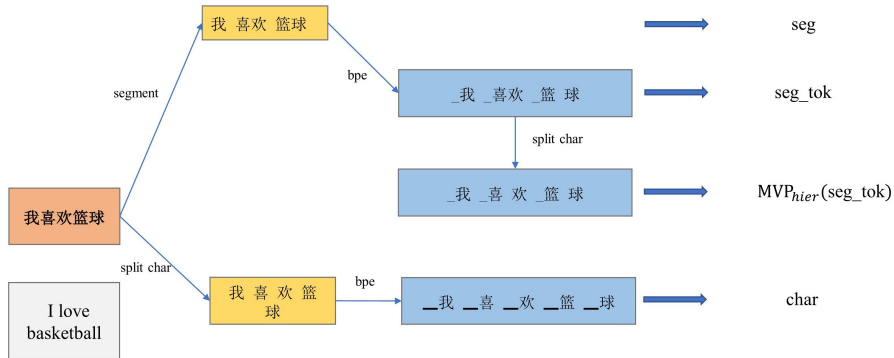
我喜欢篮球

I love basketball

segment

我 喜欢 篮球

bpe

_我 _喜欢 _篮 球

split char

_我 _喜 欢 _篮 球

split char

我 喜 欢 篮 球

bpe

_我 _喜 _欢 _篮 _球

seg

seg_tok

MVP$_{hier}$(seg_tok)

char